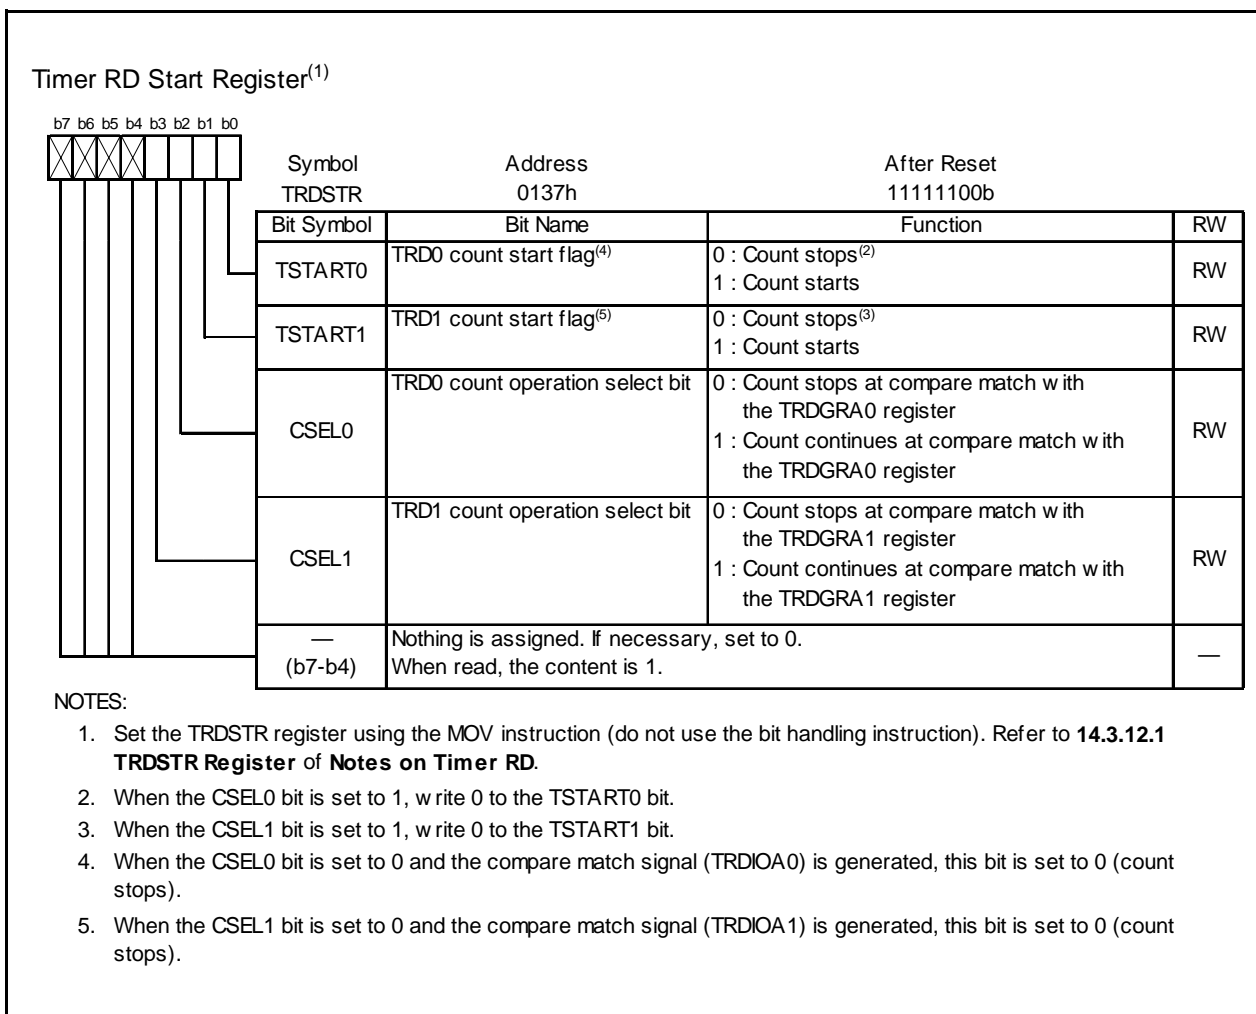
Timer RD Start Register$^{(1)}$

b7 b6 b5 b4 b3 b2 b1 b0

| Symbol | Address | After Reset |
|---|---|---|
| TRDSTR | 0137h | 11111100b |

| Bit Symbol | Bit Name | Function | RW |
|---|---|---|---|
| TSTART0 | TRD0 count start flag$^{(4)}$ | 0 : Count stops$^{(2)}$ 1 : Count starts | RW |
| TSTART1 | TRD1 count start flag$^{(5)}$ | 0 : Count stops$^{(3)}$ 1 : Count starts | RW |
| CSEL0 | TRD0 count operation select bit | 0 : Count stops at compare match w ith the TRDGRA0 register 1 : Count continues at compare match w ith the TRDGRA0 register | RW |
| CSEL1 | TRD1 count operation select bit | 0 : Count stops at compare match w ith the TRDGRA1 register 1 : Count continues at compare match w ith the TRDGRA1 register | RW |
| — (b7-b4) | Nothing is assigned. If necessary, set to 0. When read, the content is 1. | | — |

NOTES:
1. Set the TRDSTR register using the MOV instruction (do not use the bit handling instruction). Refer to **14.3.12.1 TRDSTR Register** of **Notes on Timer RD**.
2. When the CSEL0 bit is set to 1, w rite 0 to the TSTART0 bit.
3. When the CSEL1 bit is set to 1, w rite 0 to the TSTART1 bit.
4. When the CSEL0 bit is set to 0 and the compare match signal (TRDIOA0) is generated, this bit is set to 0 (count stops).
5. When the CSEL1 bit is set to 0 and the compare match signal (TRDIOA1) is generated, this bit is set to 0 (count stops).